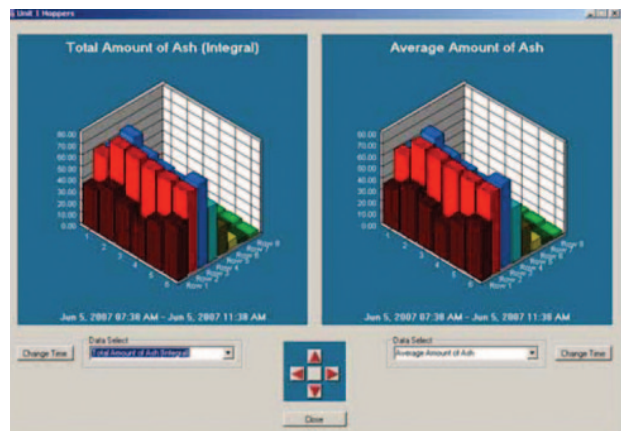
Unit 1 Hoppers

Total Amount of Ash (Integral)

80.00
70.00
60.00
50.00
40.00
30.00
20.00
10.00
0.00

1
2
3
4
5
6

Row 1
Row 2
Row 3
Row 4
Row 5
Row 6
Row 7
Row 8

Jun 5, 2007 07:38 AM - Jun 5, 2007 11:38 AM

Average Amount of Ash

80.00
70.00
60.00
50.00
40.00
30.00
20.00
10.00
0.00

1
2
3
4
5
6

Row 1
Row 2
Row 3
Row 4
Row 5
Row 6
Row 7
Row 8

Jun 5, 2007 07:38 AM - Jun 5, 2007 11:38 AM

Change Time

Data Select
Total Amount of Ash (Integral)

Data Select
Average Amount of Ash

Change Time

Close